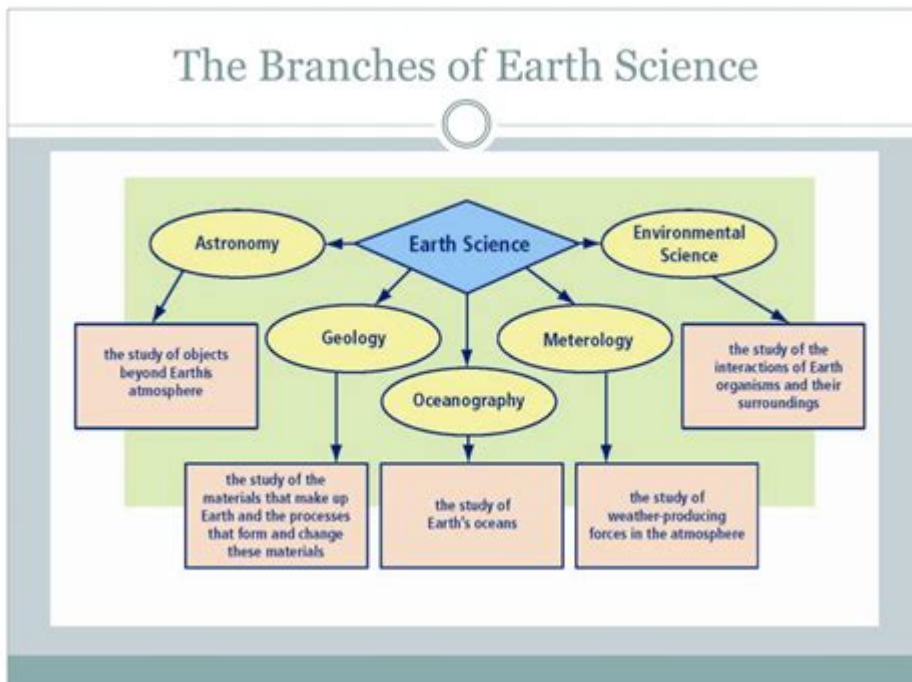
The Branches of Earth Science

Earth Science

Astronomy

Environmental Science

Geology

Meterology

Oceanography

the study of objects beyond Earthis atmosphere

the study of the interactions of Earth organisms and their surroundings

the study of the materials that make up Earth and the processes that form and change these materials

the study of Earth's oceans

the study of weather-producing forces in the atmosphere